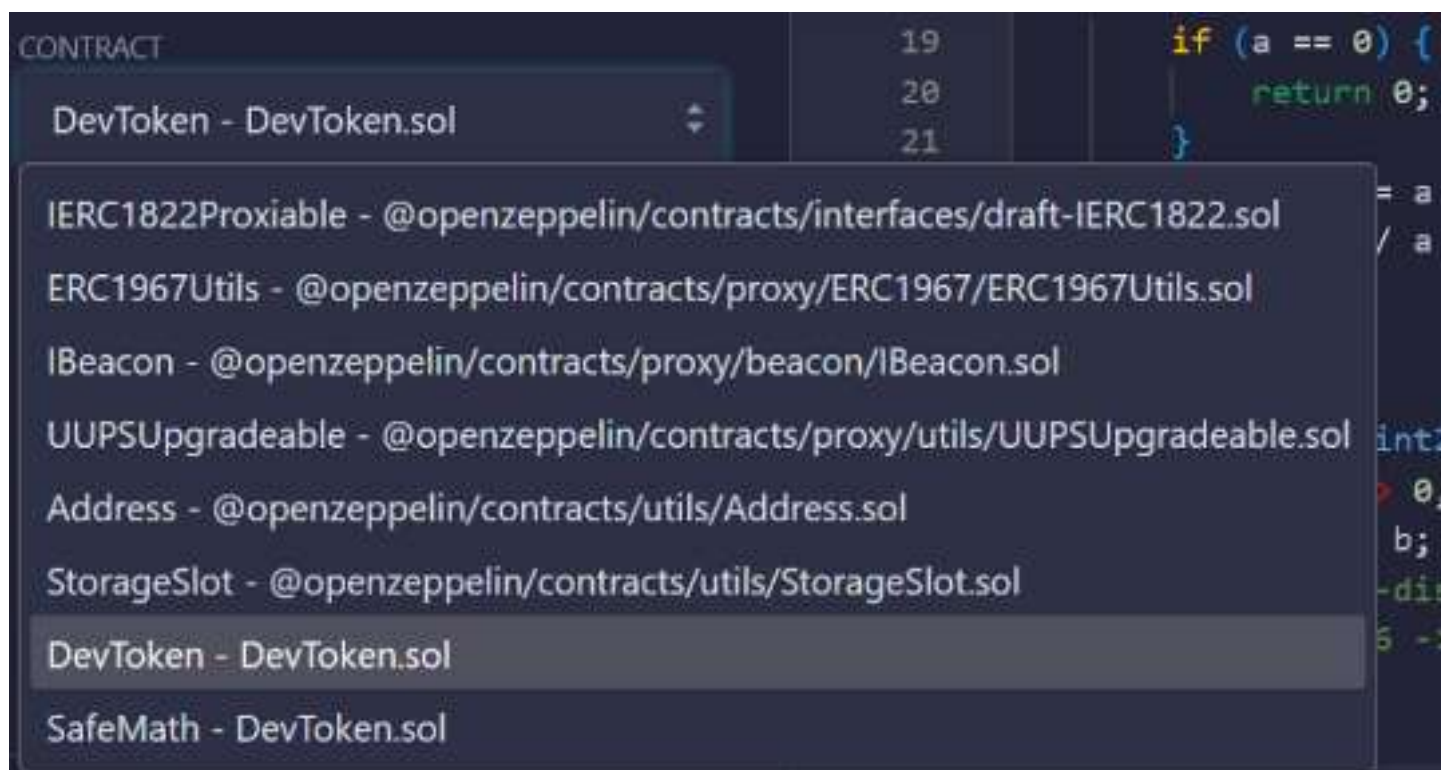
CONTRACT

DevToken - DevToken.sol

19
20
21

if (a == 0) {
return 0;
}

= a
/ a

int
0,
b;
-di
6 -

IERC1822Proxiable - @openzeppelin/contracts/interfaces/draft-IERC1822.sol
ERC1967Utils - @openzeppelin/contracts/proxy/ERC1967/ERC1967Utils.sol
IBeacon - @openzeppelin/contracts/proxy/beacon/IBeacon.sol
UUPSUpgradeable - @openzeppelin/contracts/proxy/utils/UUPSUpgradeable.sol
Address - @openzeppelin/contracts/utils/Address.sol
StorageSlot - @openzeppelin/contracts/utils/StorageSlot.sol
DevToken - DevToken.sol
SafeMath - DevToken.sol